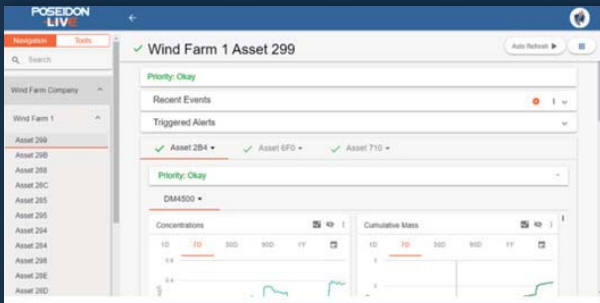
POSEIDON LIVE

Navigation Tools

Search

Wind Farm Company

Wind Farm 1

Asset 299
Asset 29B
Asset 288
Asset 28C
Asset 285
Asset 295
Asset 294
Asset 284
Asset 298
Asset 28E
Asset 28D

Wind Farm 1 Asset 299

Auto Refresh

Priority: Okay

Recent Events

Triggered Alerts

Asset 2B4 Asset 6F0 Asset 710

Priority: Okay

DM4500

Concentrations

1D 7D 30D 90D 1Y

Cumulative Mass

1D 7D 30D 90D 1Y